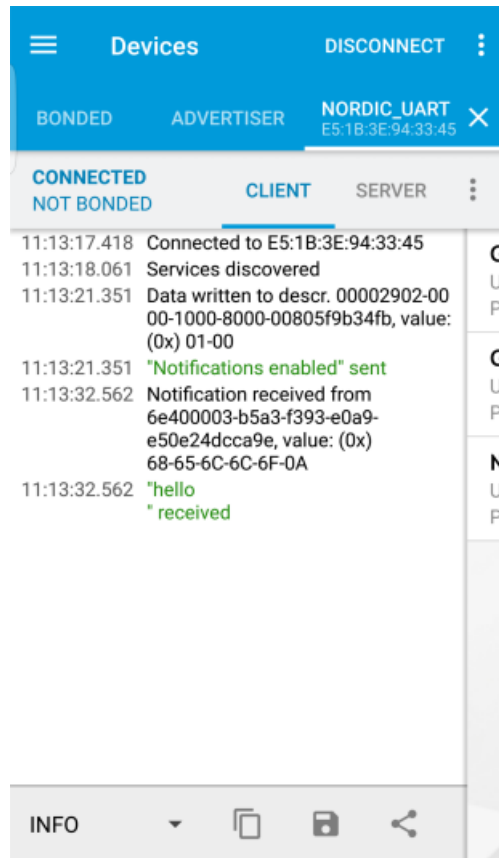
Devices DISCONNECT

BONDED ADVERTISER NORDIC_UART E5:1B:3E:94:33:45

CONNECTED
NOT BONDED

CLIENT SERVER

11:13:17.418 Connected to E5:1B:3E:94:33:45
11:13:18.061 Services discovered
11:13:21.351 Data written to descr. 00002902-0000-1000-8000-00805f9b34fb, value: (0x) 01-00
11:13:21.351 "Notifications enabled" sent
11:13:32.562 Notification received from 6e400003-b5a3-f393-e0a9-e50e24dcca9e, value: (0x) 68-65-6C-6C-6F-0A
11:13:32.562 "hello
" received

C
U
P
C
U
P
N
U
P

INFO